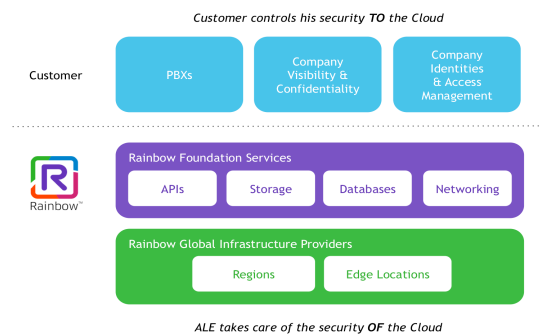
Customer controls his security TO the Cloud

Customer

PBXs

Company Visibility & Confidentiality

Company Identities & Access Management

Rainbow™

Rainbow Foundation Services

APIs

Storage

Databases

Networking

Rainbow Global Infrastructure Providers

Regions

Edge Locations

ALE takes care of the security OF the Cloud